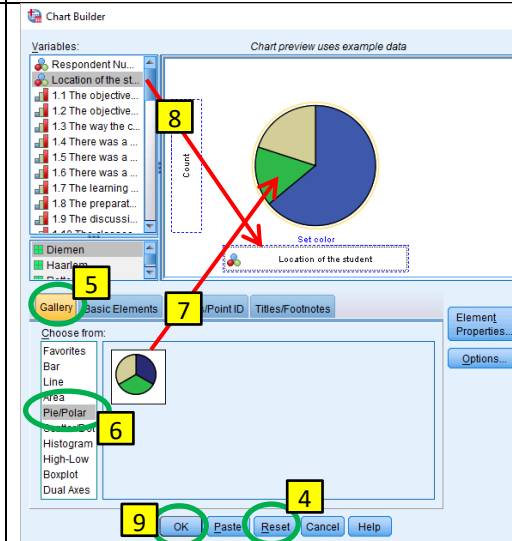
Chart Builder

Variables:
Respondent Nu...
Location of the st...
1.1 The objective...
1.2 The objective...
1.3 The way the c...
1.4 There was a ...
1.5 There was a ...
1.6 There was a ...
1.7 The learning ...
1.8 The preparat...
1.9 The discussi...

Diemen
Haarlem

Chart preview uses example data

Count

Set color

Location of the student

8

5

7

Gallery
Basic Elements
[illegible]/Point ID
Titles/Footnotes

Choose from:
Favorites
Bar
Line
Area
Pie/Polar
Scatter/Dot
Histogram
High-Low
Boxplot
Dual Axes

6

Element Properties...
Options...

9
4

OK
Paste
Reset
Cancel
Help